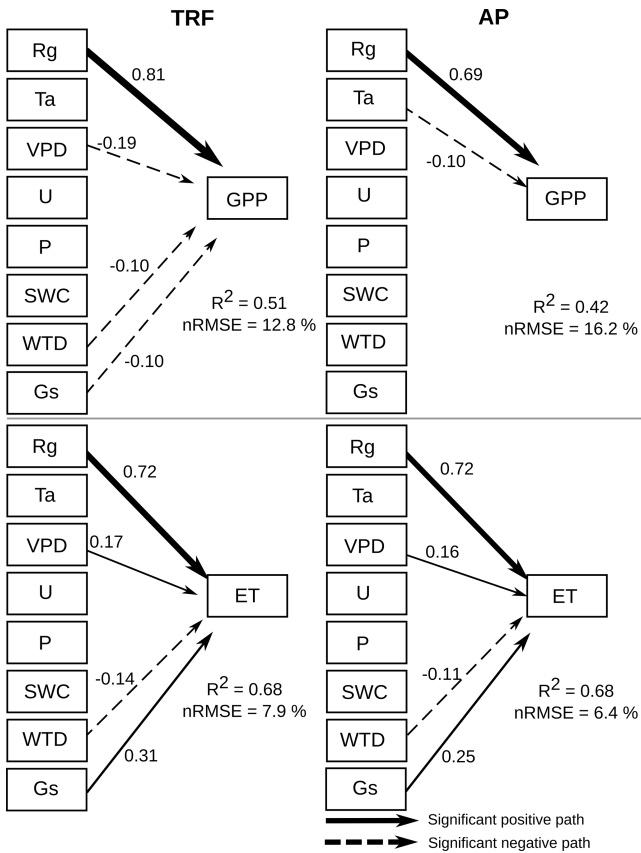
TRF

Rg
Ta
VPD
U
P
SWC
WTD
Gs

0.81
-0.19
-0.10
-0.10

GPP

$R^2 = 0.51$
nRMSE = 12.8 %

AP

Rg
Ta
VPD
U
P
SWC
WTD
Gs

0.69
-0.10

GPP

$R^2 = 0.42$
nRMSE = 16.2 %

Rg
Ta
VPD
U
P
SWC
WTD
Gs

0.72
0.17
-0.14
0.31

ET

$R^2 = 0.68$
nRMSE = 7.9 %

Rg
Ta
VPD
U
P
SWC
WTD
Gs

0.72
0.16
-0.11
0.25

ET

$R^2 = 0.68$
nRMSE = 6.4 %

Significant positive path
Significant negative path